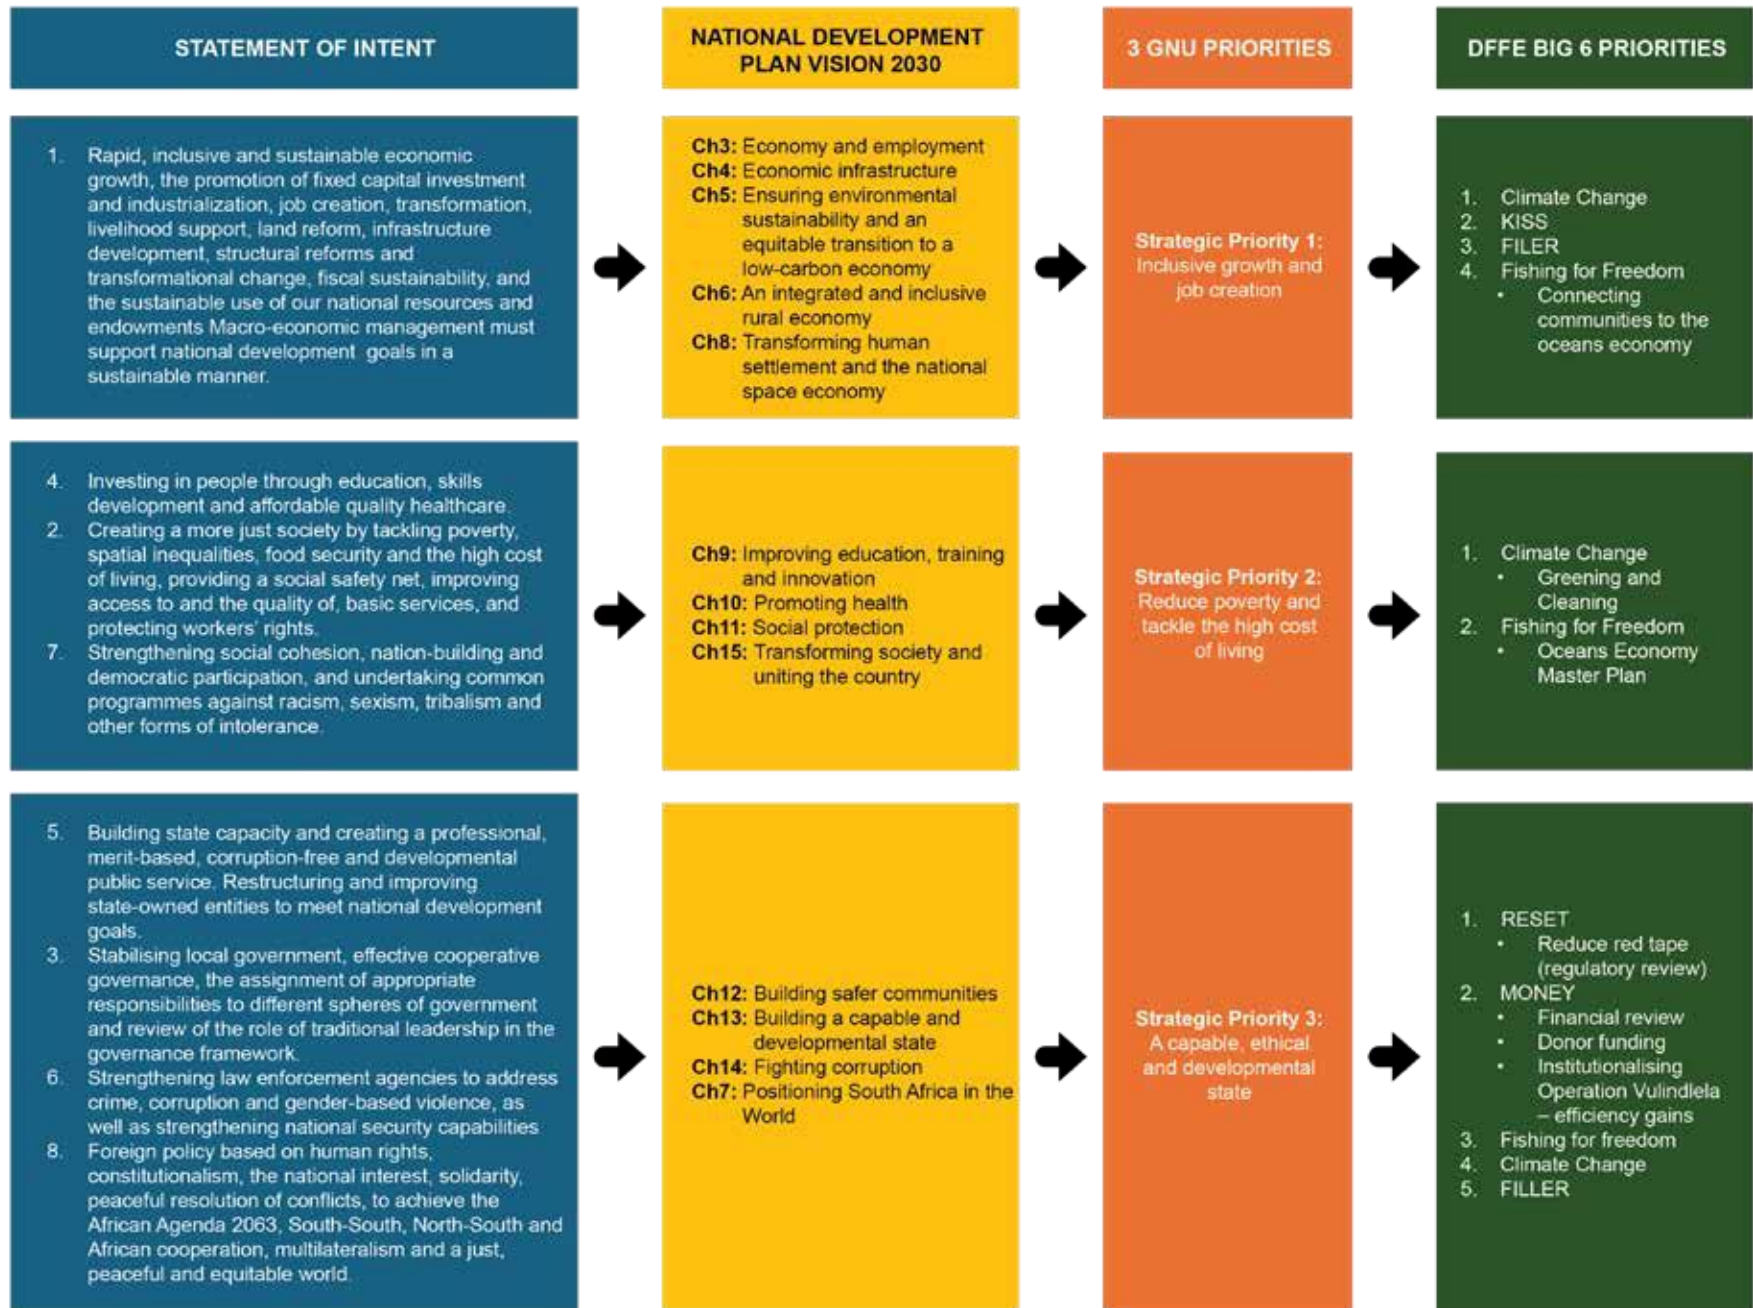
STATEMENT OF INTENT

NATIONAL DEVELOPMENT PLAN VISION 2030

3 GNU PRIORITIES

DFFE BIG 6 PRIORITIES

1. Rapid, inclusive and sustainable economic growth, the promotion of fixed capital investment and industrialization, job creation, transformation, livelihood support, land reform, infrastructure development, structural reforms and transformational change, fiscal sustainability, and the sustainable use of our national resources and endowments Macro-economic management must support national development goals in a sustainable manner.

**Ch3:** Economy and employment
**Ch4:** Economic infrastructure
**Ch5:** Ensuring environmental sustainability and an equitable transition to a low-carbon economy
**Ch6:** An integrated and inclusive rural economy
**Ch8:** Transforming human settlement and the national space economy

**Strategic Priority 1:** Inclusive growth and job creation

1. Climate Change
2. KISS
3. FILER
4. Fishing for Freedom
• Connecting communities to the oceans economy

4. Investing in people through education, skills development and affordable quality healthcare.
2. Creating a more just society by tackling poverty, spatial inequalities, food security and the high cost of living, providing a social safety net, improving access to and the quality of, basic services, and protecting workers' rights.
7. Strengthening social cohesion, nation-building and democratic participation, and undertaking common programmes against racism, sexism, tribalism and other forms of intolerance.

**Ch9:** Improving education, training and innovation
**Ch10:** Promoting health
**Ch11:** Social protection
**Ch15:** Transforming society and uniting the country

**Strategic Priority 2:** Reduce poverty and tackle the high cost of living

1. Climate Change
• Greening and Cleaning
2. Fishing for Freedom
• Oceans Economy Master Plan

5. Building state capacity and creating a professional, merit-based, corruption-free and developmental public service. Restructuring and improving state-owned entities to meet national development goals.
3. Stabilising local government, effective cooperative governance, the assignment of appropriate responsibilities to different spheres of government and review of the role of traditional leadership in the governance framework.
6. Strengthening law enforcement agencies to address crime, corruption and gender-based violence, as well as strengthening national security capabilities
8. Foreign policy based on human rights, constitutionalism, the national interest, solidarity, peaceful resolution of conflicts, to achieve the African Agenda 2063, South-South, North-South and African cooperation, multilateralism and a just, peaceful and equitable world.

**Ch12:** Building safer communities
**Ch13:** Building a capable and developmental state
**Ch14:** Fighting corruption
**Ch7:** Positioning South Africa in the World

**Strategic Priority 3:** A capable, ethical and developmental state

1. RESET
• Reduce red tape (regulatory review)
2. MONEY
• Financial review
• Donor funding
• Institutionalising Operation Vulindlela – efficiency gains
3. Fishing for freedom
4. Climate Change
5. FILLER